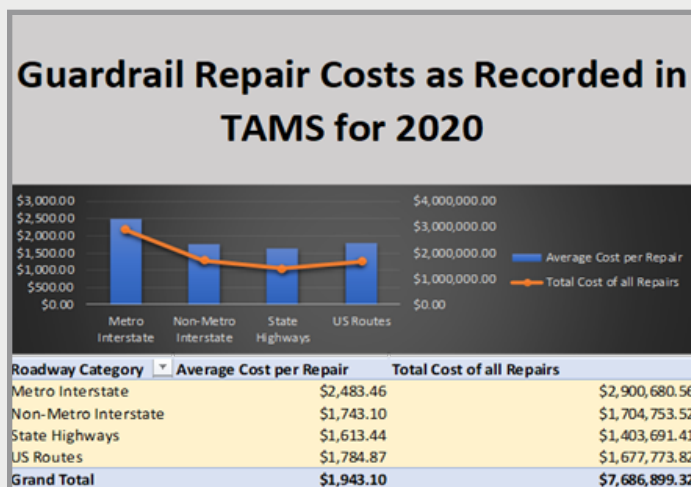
Guardrail Repair Costs as Recorded in TAMS for 2020

$3,000.00
$2,500.00
$2,000.00
$1,500.00
$1,000.00
$500.00
$0.00

$4,000,000.00
$3,000,000.00
$2,000,000.00
$1,000,000.00
$0.00

Metro Interstate
Non-Metro Interstate
State Highways
US Routes

Average Cost per Repair
Total Cost of all Repairs

| Roadway Category | Average Cost per Repair | Total Cost of all Repairs |
|---|---|---|
| Metro Interstate | $2,483.46 | $2,900,680.5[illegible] |
| Non-Metro Interstate | $1,743.10 | $1,704,753.5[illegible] |
| State Highways | $1,613.44 | $1,403,691.4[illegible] |
| US Routes | $1,784.87 | $1,677,773.8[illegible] |
| Grand Total | $1,943.10 | $7,686,899.3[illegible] |